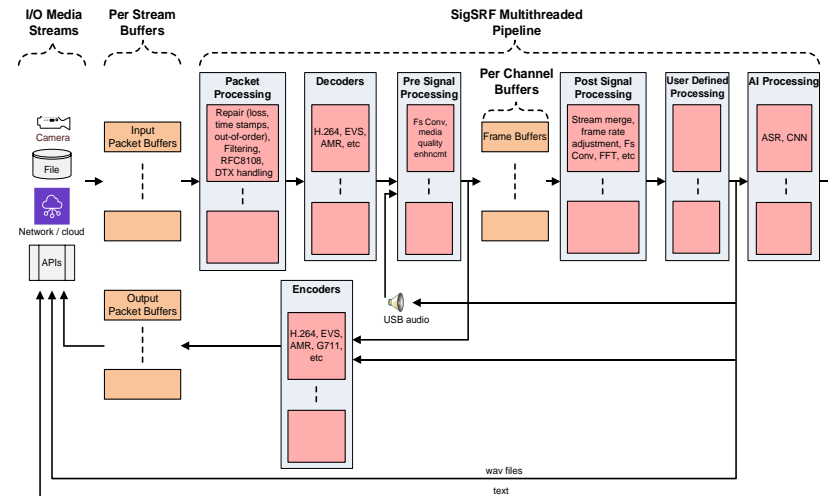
I/O Media Streams

Per Stream Buffers

SigSRF Multithreaded Pipeline

Camera

File

Network / cloud

APIs

Input Packet Buffers

Output Packet Buffers

Packet Processing

Repair (loss, time stamps, out-of-order), Filtering, RFC8108, DTX handling

Decoders

H.264, EVS, AMR, etc

Pre Signal Processing

Fs Conv, media quality enhncmt

Per Channel Buffers

Frame Buffers

Post Signal Processing

Stream merge, frame rate adjustment, Fs Conv, FFT, etc

User Defined Processing

AI Processing

ASR, CNN

USB audio

Encoders

H.264, EVS, AMR, G711, etc

wav files

text